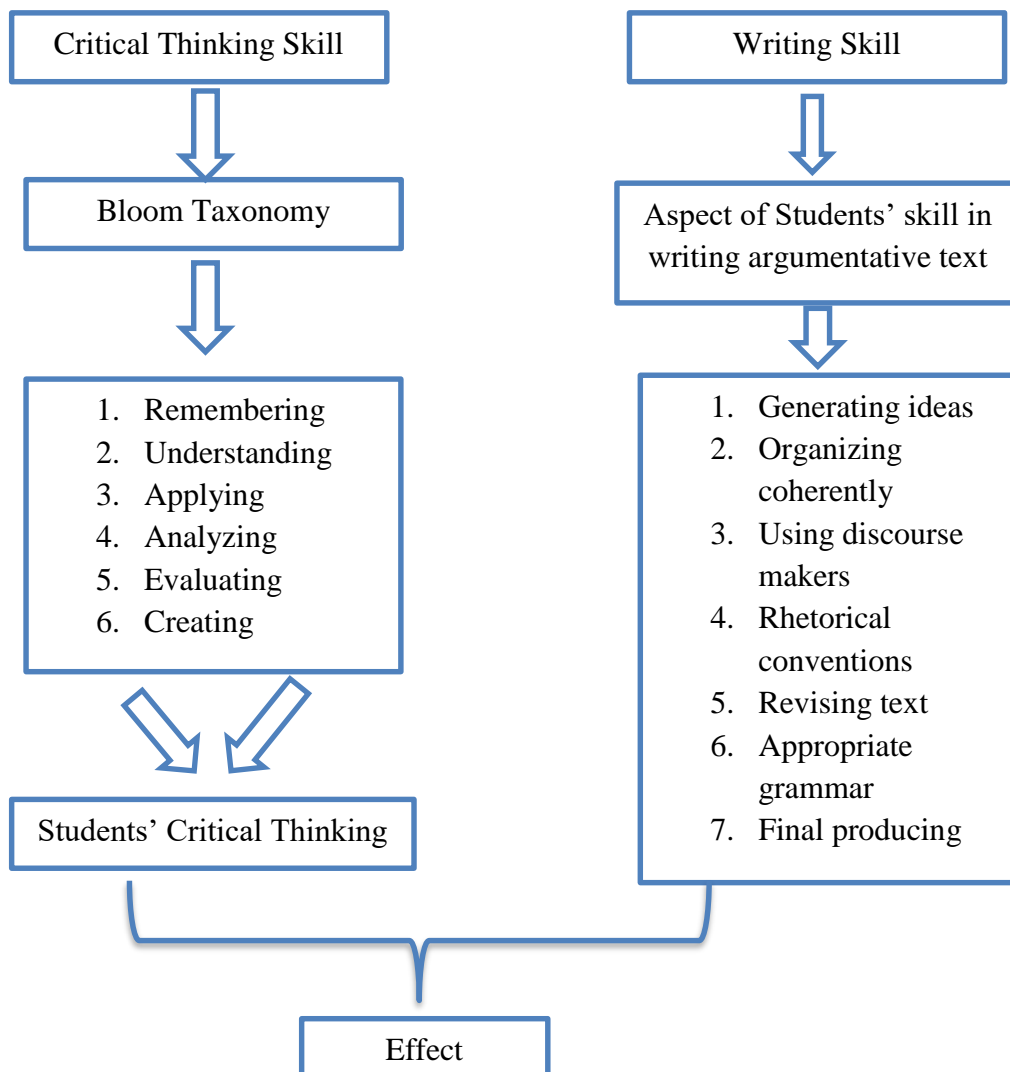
Critical Thinking Skill

Bloom Taxonomy

1. Remembering
2. Understanding
3. Applying
4. Analyzing
5. Evaluating
6. Creating

Students' Critical Thinking

Writing Skill

Aspect of Students' skill in writing argumentative text

1. Generating ideas
2. Organizing coherently
3. Using discourse makers
4. Rhetorical conventions
5. Revising text
6. Appropriate grammar
7. Final producing

Effect